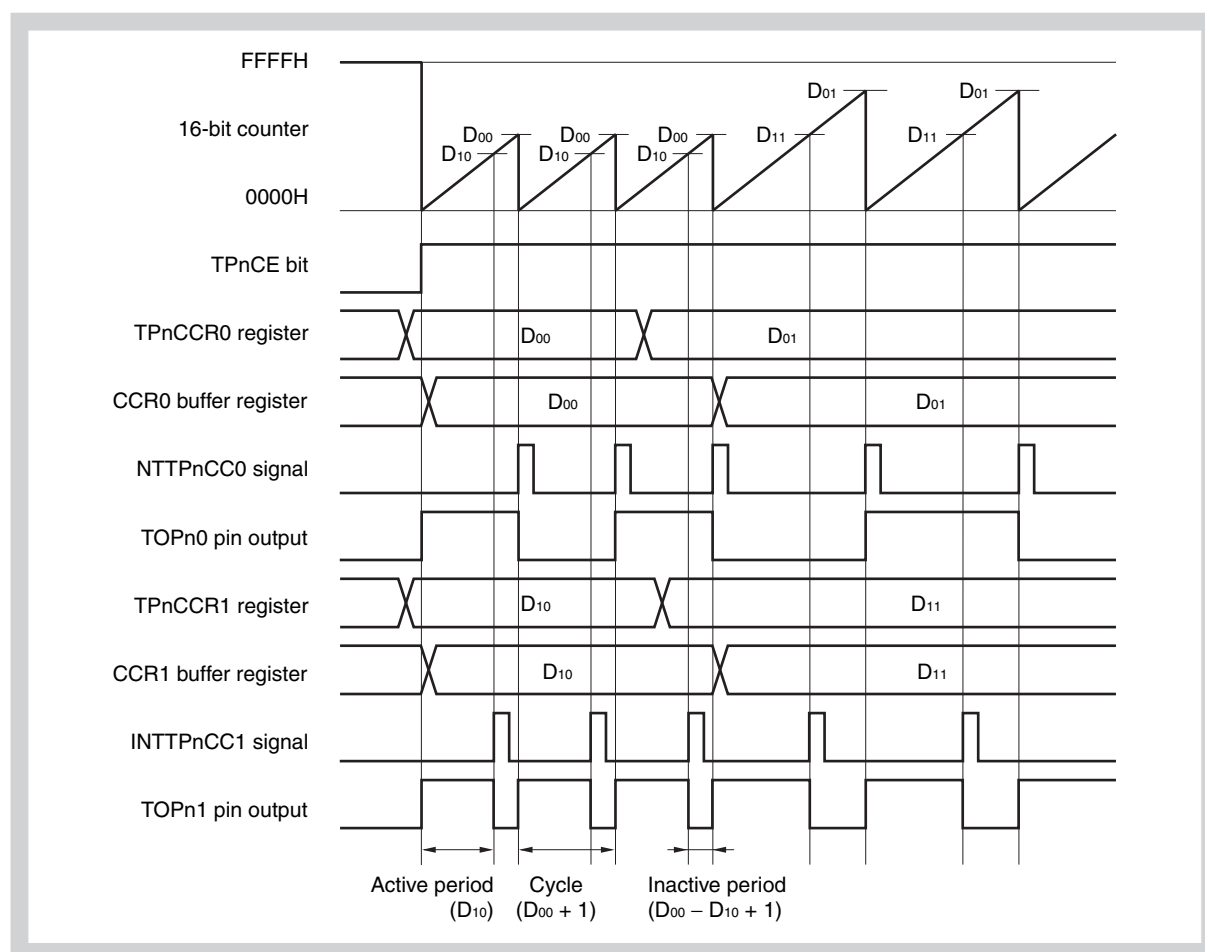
FFFFH

16-bit counter

0000H

$D_{00}$ $D_{10}$ $D_{00}$ $D_{10}$ $D_{00}$ $D_{10}$ $D_{01}$ $D_{11}$ $D_{01}$ $D_{11}$

TPnCE bit

TPnCCR0 register $D_{00}$ $D_{01}$

CCR0 buffer register $D_{00}$ $D_{01}$

NTTPnCC0 signal

TOPn0 pin output

TPnCCR1 register $D_{10}$ $D_{11}$

CCR1 buffer register $D_{10}$ $D_{11}$

INTTPnCC1 signal

TOPn1 pin output

Active period ($D_{10}$)

Cycle ($D_{00}$ + 1)

Inactive period ($D_{00}$ – $D_{10}$ + 1)